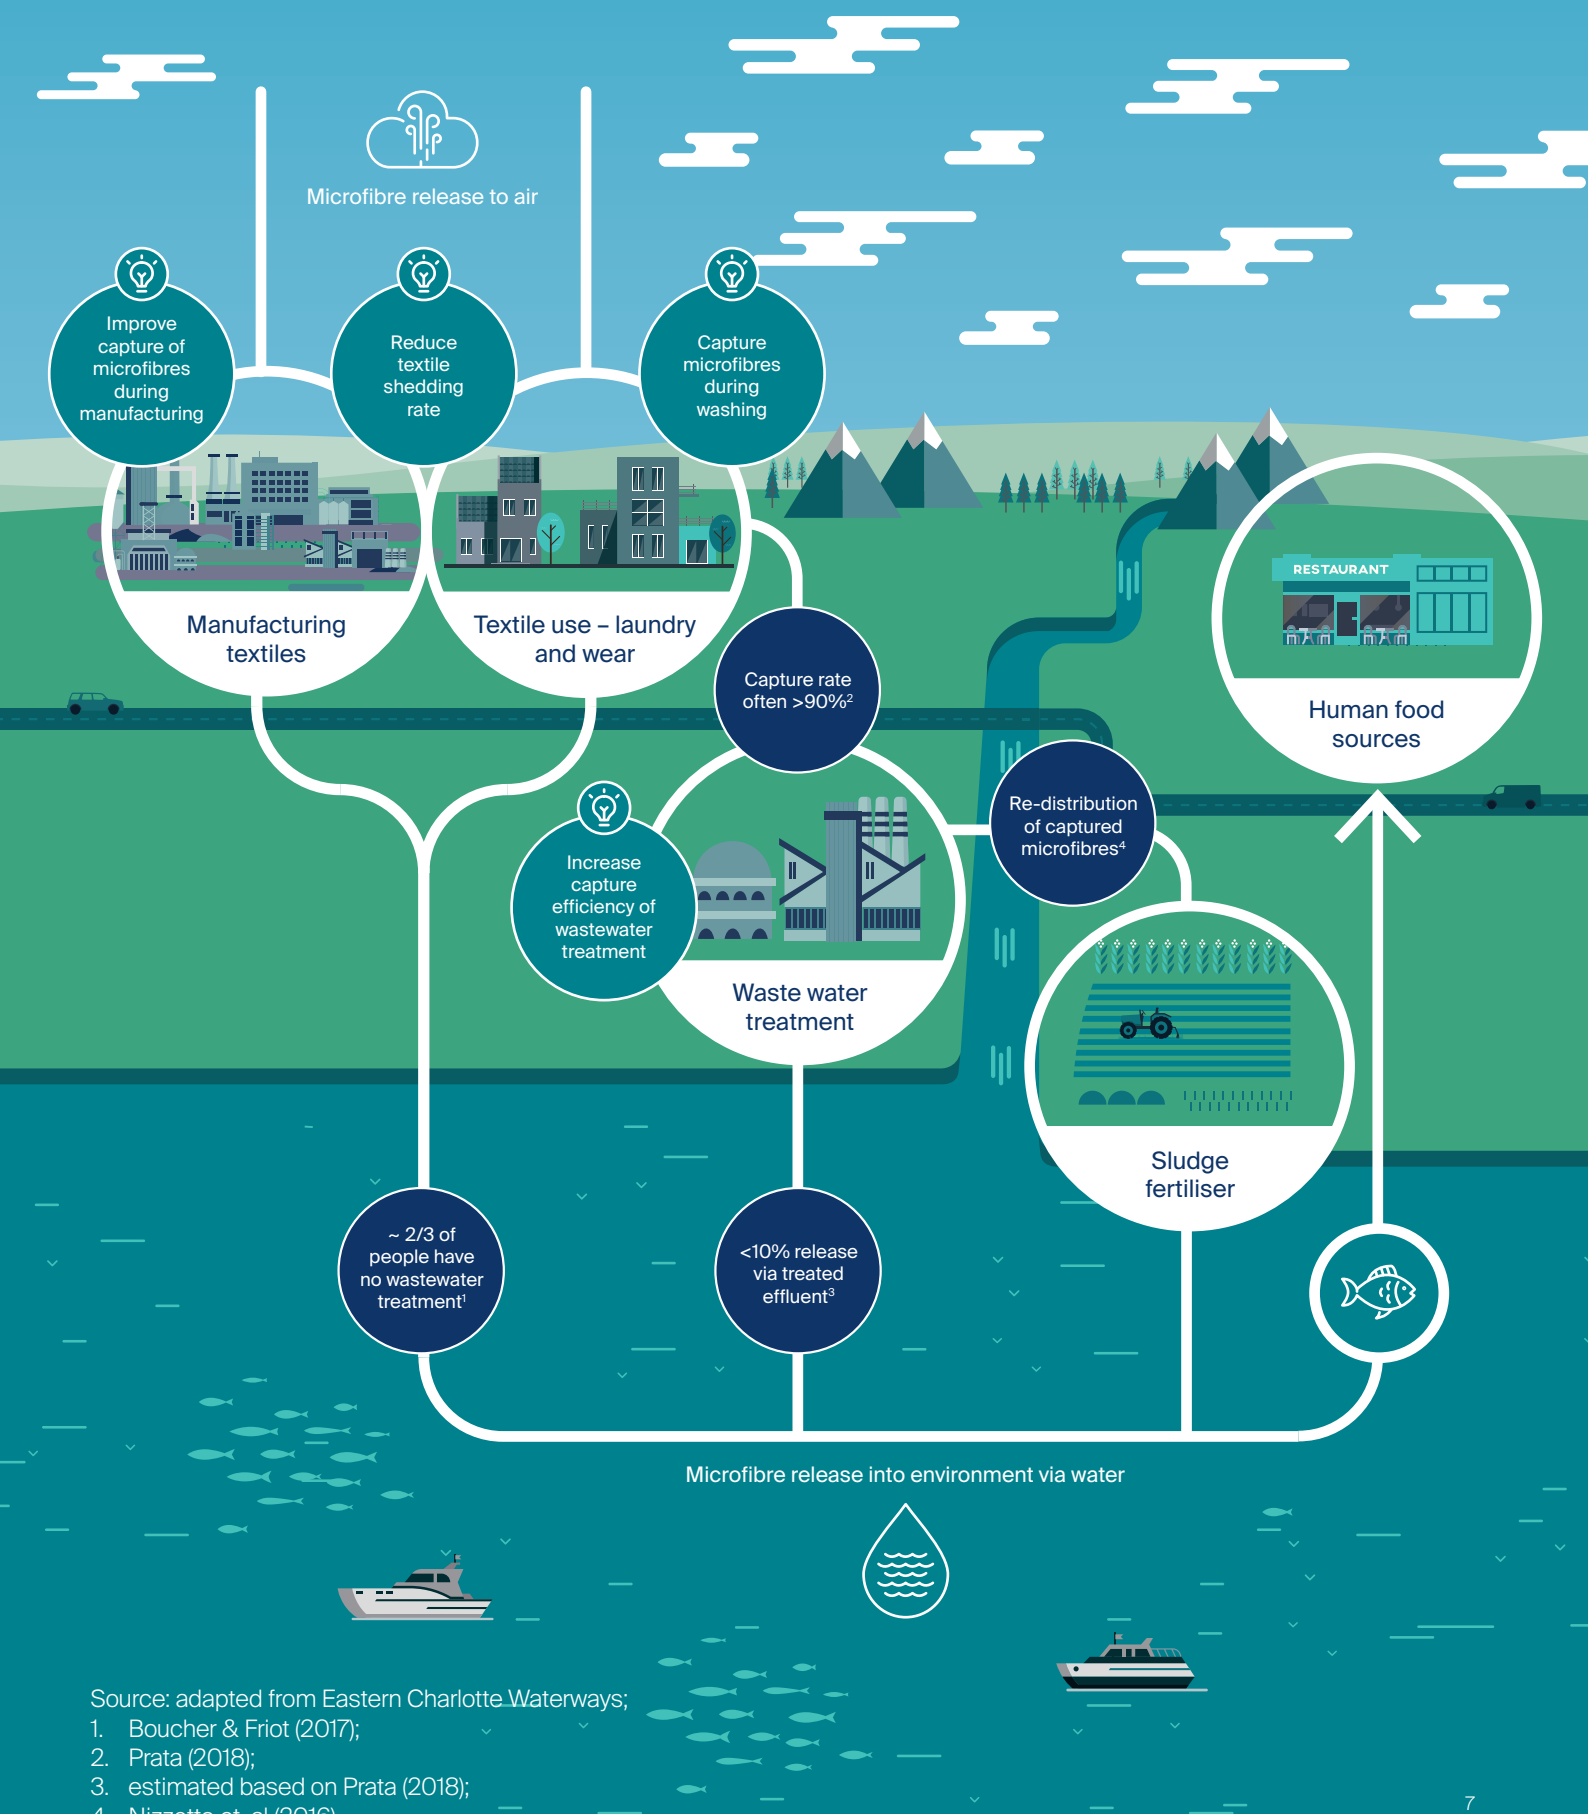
Microfibre release to air

Improve capture of microfibres during manufacturing

Reduce textile shedding rate

Capture microfibres during washing

Manufacturing textiles

Textile use – laundry and wear

RESTAURANT

Human food sources

Capture rate often >90%$^2$

Re-distribution of captured microfibres$^4$

Increase capture efficiency of wastewater treatment

Waste water treatment

Sludge fertiliser

~ 2/3 of people have no wastewater treatment$^1$

<10% release via treated effluent$^3$

Microfibre release into environment via water

Source: adapted from Eastern Charlotte Waterways;
1. Boucher & Friot (2017);
2. Prata (2018);
3. estimated based on Prata (2018);
4. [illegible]

7